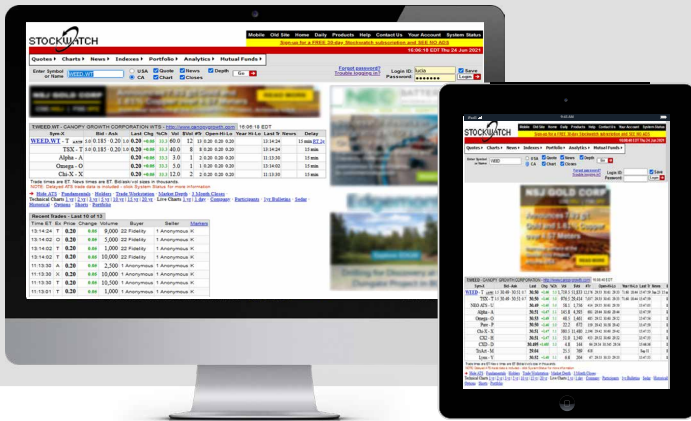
STOCKWATCH

Mobile Old Site Home Daily Products Help Contact Us Your Account System Status

Sign up for a FREE 30-day Stockwatch subscription and SEE NO ADS

16:06:18 EDT Thu 24 Jun 2021

Quotes ▸ Charts ▸ News ▸ Indexes ▸ Portfolio ▸ Analytics ▸ Mutual Funds ▸

Enter Symbol or Name WEED.WT USA CA Quote Chart News Depth Closes Go

Forgot password? Trouble logging in? Login ID Password Save Login

TWEED.WT - CANOPY GROWTH CORPORATION WTS - http://www.canopygrowth.com 16:06:18 EDT

| Sym-X | Bid - Ask | Last Chg %Chg | Vol | Bid# #S | Open-Hi-Lo | Year Hi-Lo | Last Tr | News | Delay |
|---|---|---|---|---|---|---|---|---|---|
| WEED.WT - T | 0.185 - 0.20 | 0.20 +0.06 33.3 | 60.0 | 12 | 0.20 0.20 | | 13:14:24 | | 15 min |
| TSX - T | 0.185 - 0.20 | 0.20 +0.06 33.3 | 40.0 | 8 | 0.20 0.20 | | 13:14:24 | | 15 min |
| Alpha - A | | 0.20 +0.06 33.3 | 3.0 | 1 | 0.20 0.20 | | 11:13:30 | | 15 min |
| Omega - O | | 0.20 +0.06 33.3 | 15.0 | 2 | 0.20 0.20 | | 13:14:02 | | 15 min |
| Chi-X - X | | 0.20 +0.06 33.3 | 2.0 | 1 | 0.20 0.20 | | 11:13:30 | | 15 min |

Trade times are ET. News times are ET. Bid/ask vol sizes in thousands.
NOTE: Delayed ATS trade data is included - click System Status for more information

Hide ATS | Fundamentals | Holders | Trade Workstation | Market Depth | 3 Month Closes
Technical Charts 1 yr | 2 yr | 3 yr | 5 yr | 10 yr | 20 yr Live Charts 1 day | 1 yr Company | Participants | 3rd Bulletins | Sedar | Historical | Options | Shorts | Portfolios

Recent Trades - Last 10 of 13

| Time ET | Ex | Price | Change | Volume | Buyer | Seller | Markers |
|---|---|---|---|---|---|---|---|
| 13:14:24 | T | 0.20 | 0.06 | 9,000 | 22 Fidelity | 1 Anonymous | K |
| 13:14:02 | O | 0.20 | 0.06 | 5,000 | 22 Fidelity | 1 Anonymous | K |
| 13:14:02 | T | 0.20 | 0.06 | 1,000 | 22 Fidelity | 1 Anonymous | K |
| 13:14:02 | O | 0.20 | 0.06 | 10,000 | 22 Fidelity | 1 Anonymous | K |
| 11:13:30 | T | 0.20 | 0.06 | 2,500 | 1 Anonymous | 1 Anonymous | K |
| 11:13:30 | X | 0.20 | 0.06 | 2,000 | 22 Fidelity | 1 Anonymous | K |
| 11:13:30 | A | 0.20 | 0.06 | 3,000 | 22 Fidelity | 1 Anonymous | K |
| 11:13:01 | T | 0.20 | 0.06 | 10,000 | 22 Fidelity | 1 Anonymous | K |

NSJ GOLD CORP

STOCKWATCH

NSJ GOLD CORP